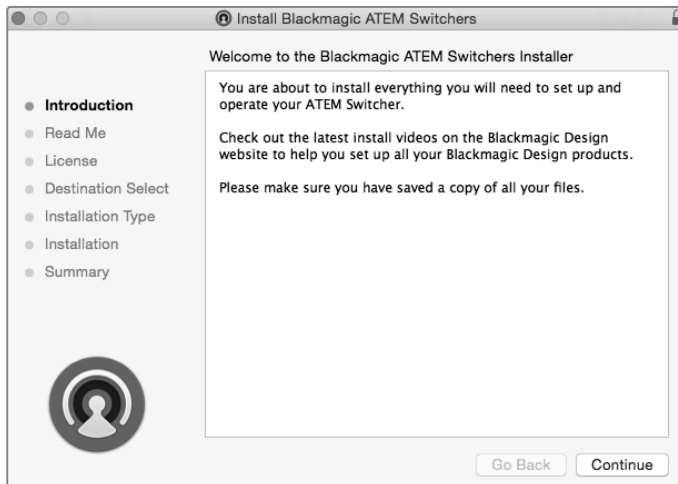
Install Blackmagic ATEM Switchers

Welcome to the Blackmagic ATEM Switchers Installer

Introduction
Read Me
License
Destination Select
Installation Type
Installation
Summary

You are about to install everything you will need to set up and operate your ATEM Switcher.

Check out the latest install videos on the Blackmagic Design website to help you set up all your Blackmagic Design products.

Please make sure you have saved a copy of all your files.

Go Back
Continue